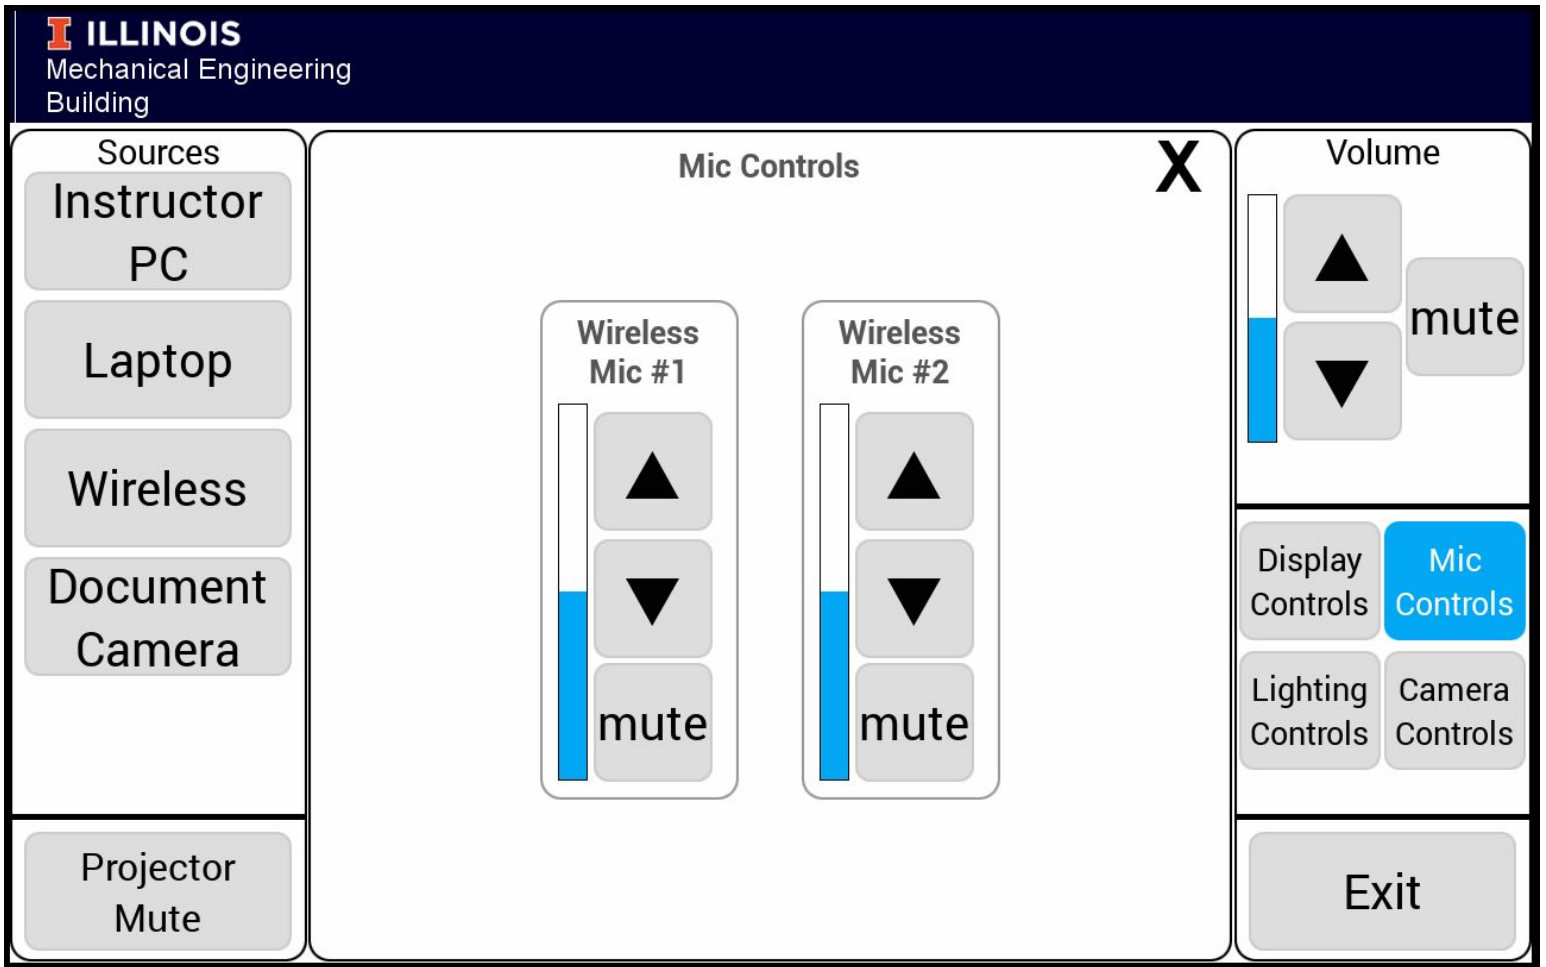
I ILLINOIS
Mechanical Engineering Building

Sources
Instructor PC
Laptop
Wireless
Document Camera
Projector Mute

Mic Controls
X

Wireless Mic #1
▲
▼
mute

Wireless Mic #2
▲
▼
mute

Volume
▲
▼
mute

Display Controls
Mic Controls
Lighting Controls
Camera Controls

Exit